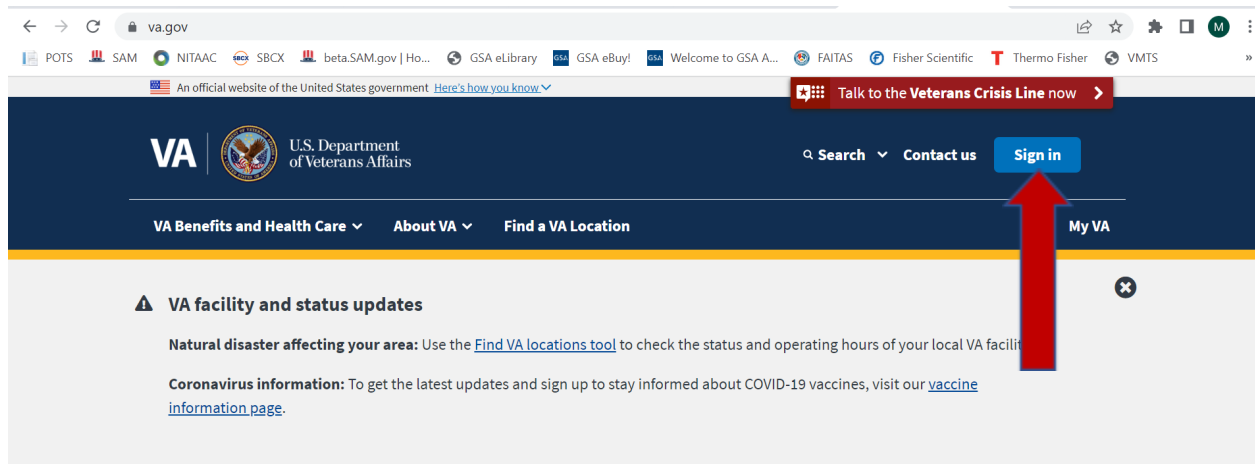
va.gov

M

POTS SAM NITAAC SBCX SBCX beta.SAM.gov | Ho... GSA eLibrary GSA GSA eBuy! GSA Welcome to GSA A... FAITAS Fisher Scientific Thermo Fisher VMTS

An official website of the United States government Here's how you know

Talk to the Veterans Crisis Line now

VA U.S. Department of Veterans Affairs

Search Contact us Sign in

VA Benefits and Health Care About VA Find a VA Location My VA

VA facility and status updates

Natural disaster affecting your area: Use the Find VA locations tool to check the status and operating hours of your local VA facilit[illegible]

Coronavirus information: To get the latest updates and sign up to stay informed about COVID-19 vaccines, visit our vaccine information page.